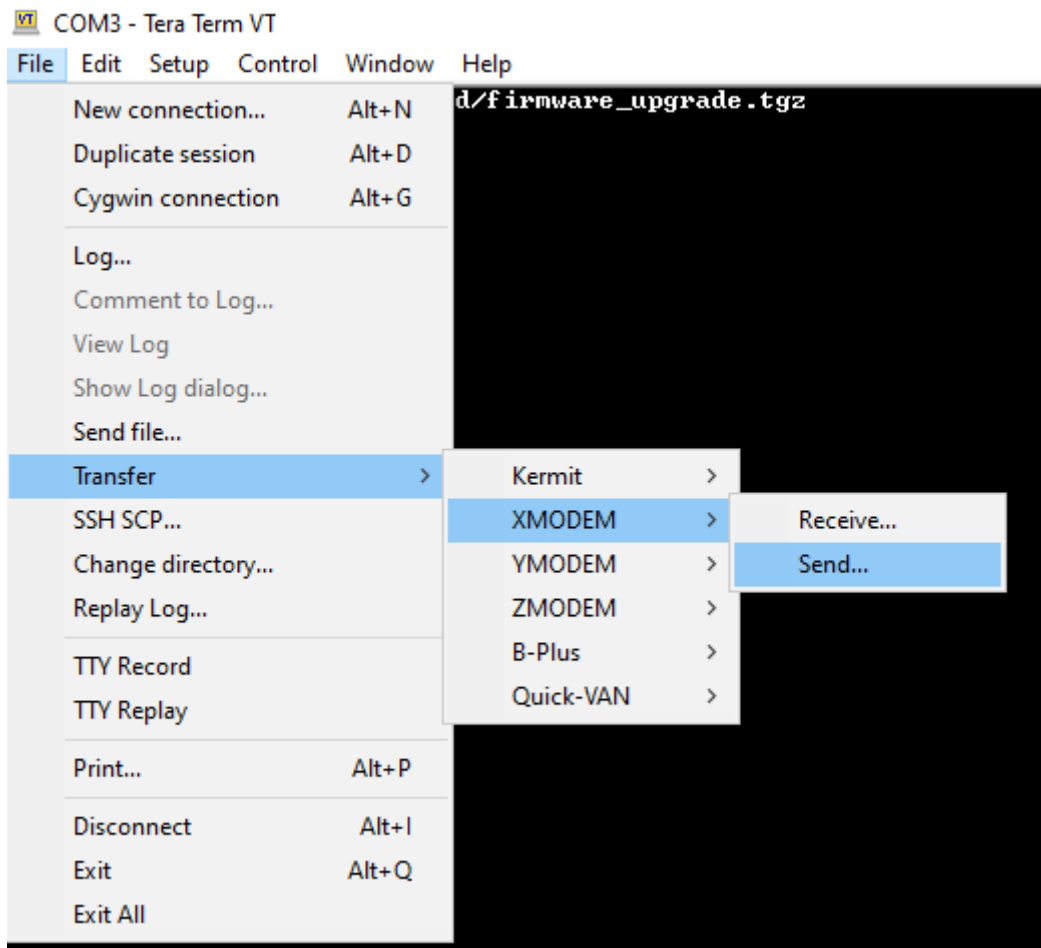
VT COM3 - Tera Term VT

File Edit Setup Control Window Help

d/firmware_upgrade.tgz

New connection... Alt+N
Duplicate session Alt+D
Cygwin connection Alt+G

Log...
Comment to Log...
View Log
Show Log dialog...
Send file...
Transfer >
SSH SCP...
Change directory...
Replay Log...

TTY Record
TTY Replay

Print... Alt+P

Disconnect Alt+I
Exit Alt+Q
Exit All

Kermit >
XMODEM >
YMODEM >
ZMODEM >
B-Plus >
Quick-VAN >

Receive...
Send...